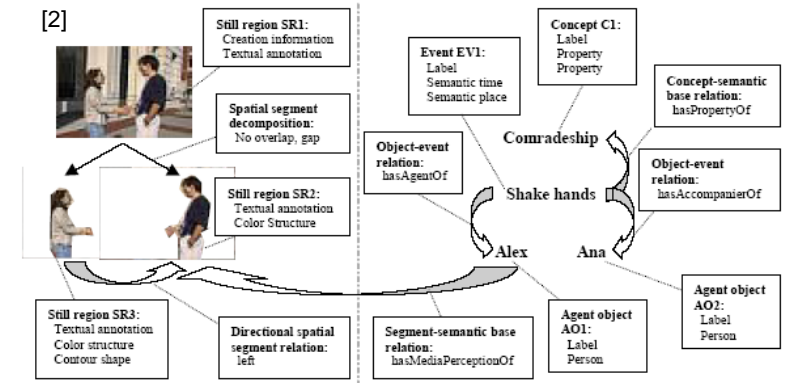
[2]

**Still region SR1:**
Creation information
Textual annotation

**Spatial segment decomposition:**
No overlap, gap

**Still region SR2:**
Textual annotation
Color Structure

**Still region SR3:**
Textual annotation
Color structure
Contour shape

**Directional spatial segment relation:**
left

**Event EV1:**
Label
Semantic time
Semantic place

**Concept C1:**
Label
Property
Property

**Concept-semantic base relation:**
hasPropertyOf

Comradeship

**Object-event relation:**
hasAgentOf

Shake hands

**Object-event relation:**
hasAccompanierOf

Alex

Ana

**Agent object AO2:**
Label
Person

**Segment-semantic base relation:**
hasMediaPerceptionOf

**Agent object AO1:**
Label
Person